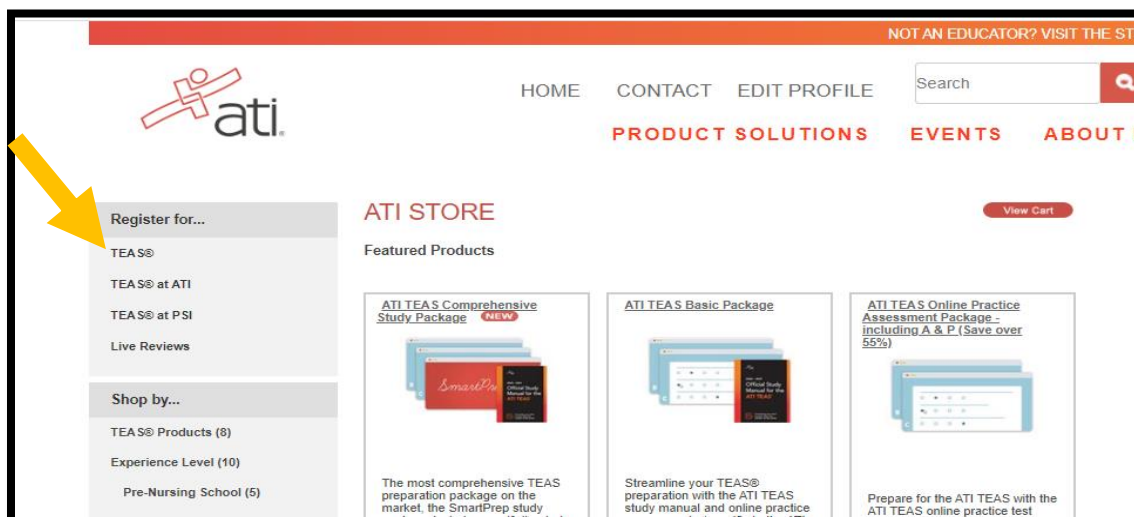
NOT AN EDUCATOR? VISIT THE ST

ati

HOME CONTACT EDIT PROFILE

Search

PRODUCT SOLUTIONS EVENTS ABOUT

Register for...

TEAS®

TEAS® at ATI

TEAS® at PSI

Live Reviews

Shop by...

TEAS® Products (8)

Experience Level (10)

Pre-Nursing School (5)

ATI STORE

View Cart

Featured Products

ATI TEAS Comprehensive Study Package NEW

SmartPrep

Official Study Manual for the ATI TEAS

The most comprehensive TEAS preparation package on the market, the SmartPrep study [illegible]

ATI TEAS Basic Package

Official Study Manual for the ATI TEAS

Streamline your TEAS® preparation with the ATI TEAS study manual and online practice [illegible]

ATI TEAS Online Practice Assessment Package - including A & P (Save over 55%)

Prepare for the ATI TEAS with the ATI TEAS online practice test